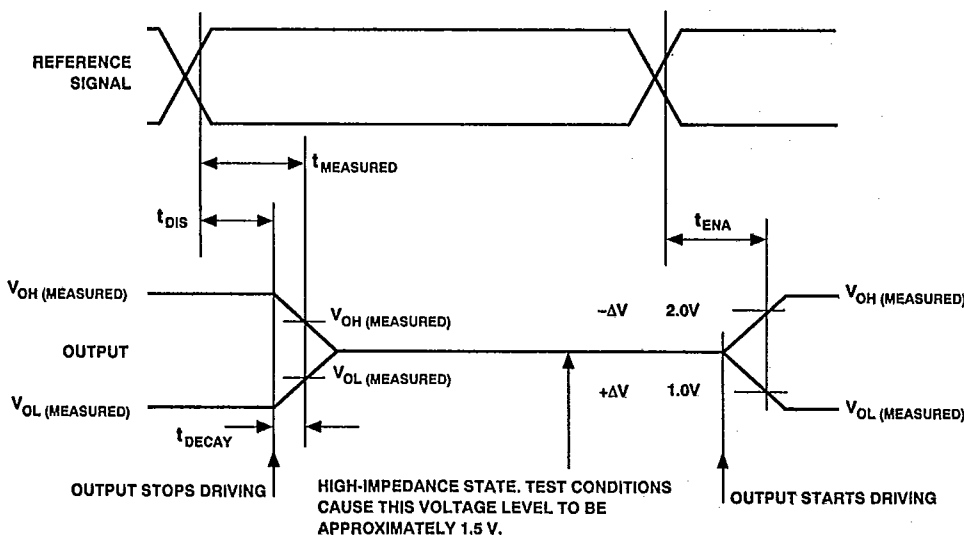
REFERENCE SIGNAL

$t_{MEASURED}$

$t_{DIS}$

$t_{ENA}$

$V_{OH\ (MEASURED)}$

$V_{OH\ (MEASURED)}$

$-\Delta V$

2.0V

$V_{OH\ (MEASURED)}$

OUTPUT

$V_{OL\ (MEASURED)}$

$+\Delta V$

1.0V

$V_{OL\ (MEASURED)}$

$V_{OL\ (MEASURED)}$

$t_{DECAY}$

OUTPUT STOPS DRIVING

HIGH-IMPEDANCE STATE. TEST CONDITIONS CAUSE THIS VOLTAGE LEVEL TO BE APPROXIMATELY 1.5 V.

OUTPUT STARTS DRIVING